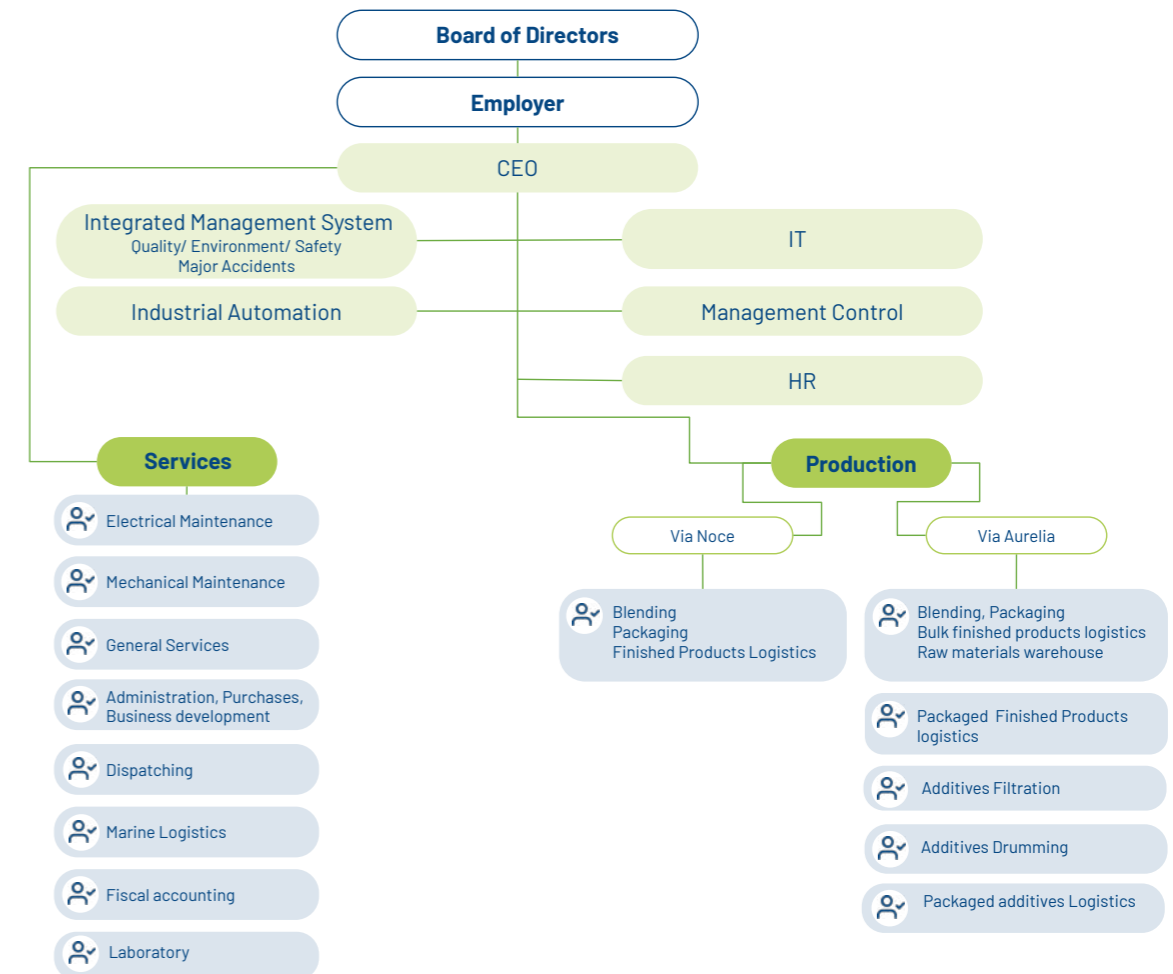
Board of Directors

Employer

CEO

Integrated Management System
Quality/ Environment/ Safety
Major Accidents

IT

Industrial Automation

Management Control

HR

Services

Electrical Maintenance

Mechanical Maintenance

General Services

Administration, Purchases, Business development

Dispatching

Marine Logistics

Fiscal accounting

Laboratory

Production

Via Noce

Blending
Packaging
Finished Products Logistics

Via Aurelia

Blending, Packaging
Bulk finished products logistics
Raw materials warehouse

Packaged Finished Products logistics

Additives Filtration

Additives Drumming

Packaged additives Logistics